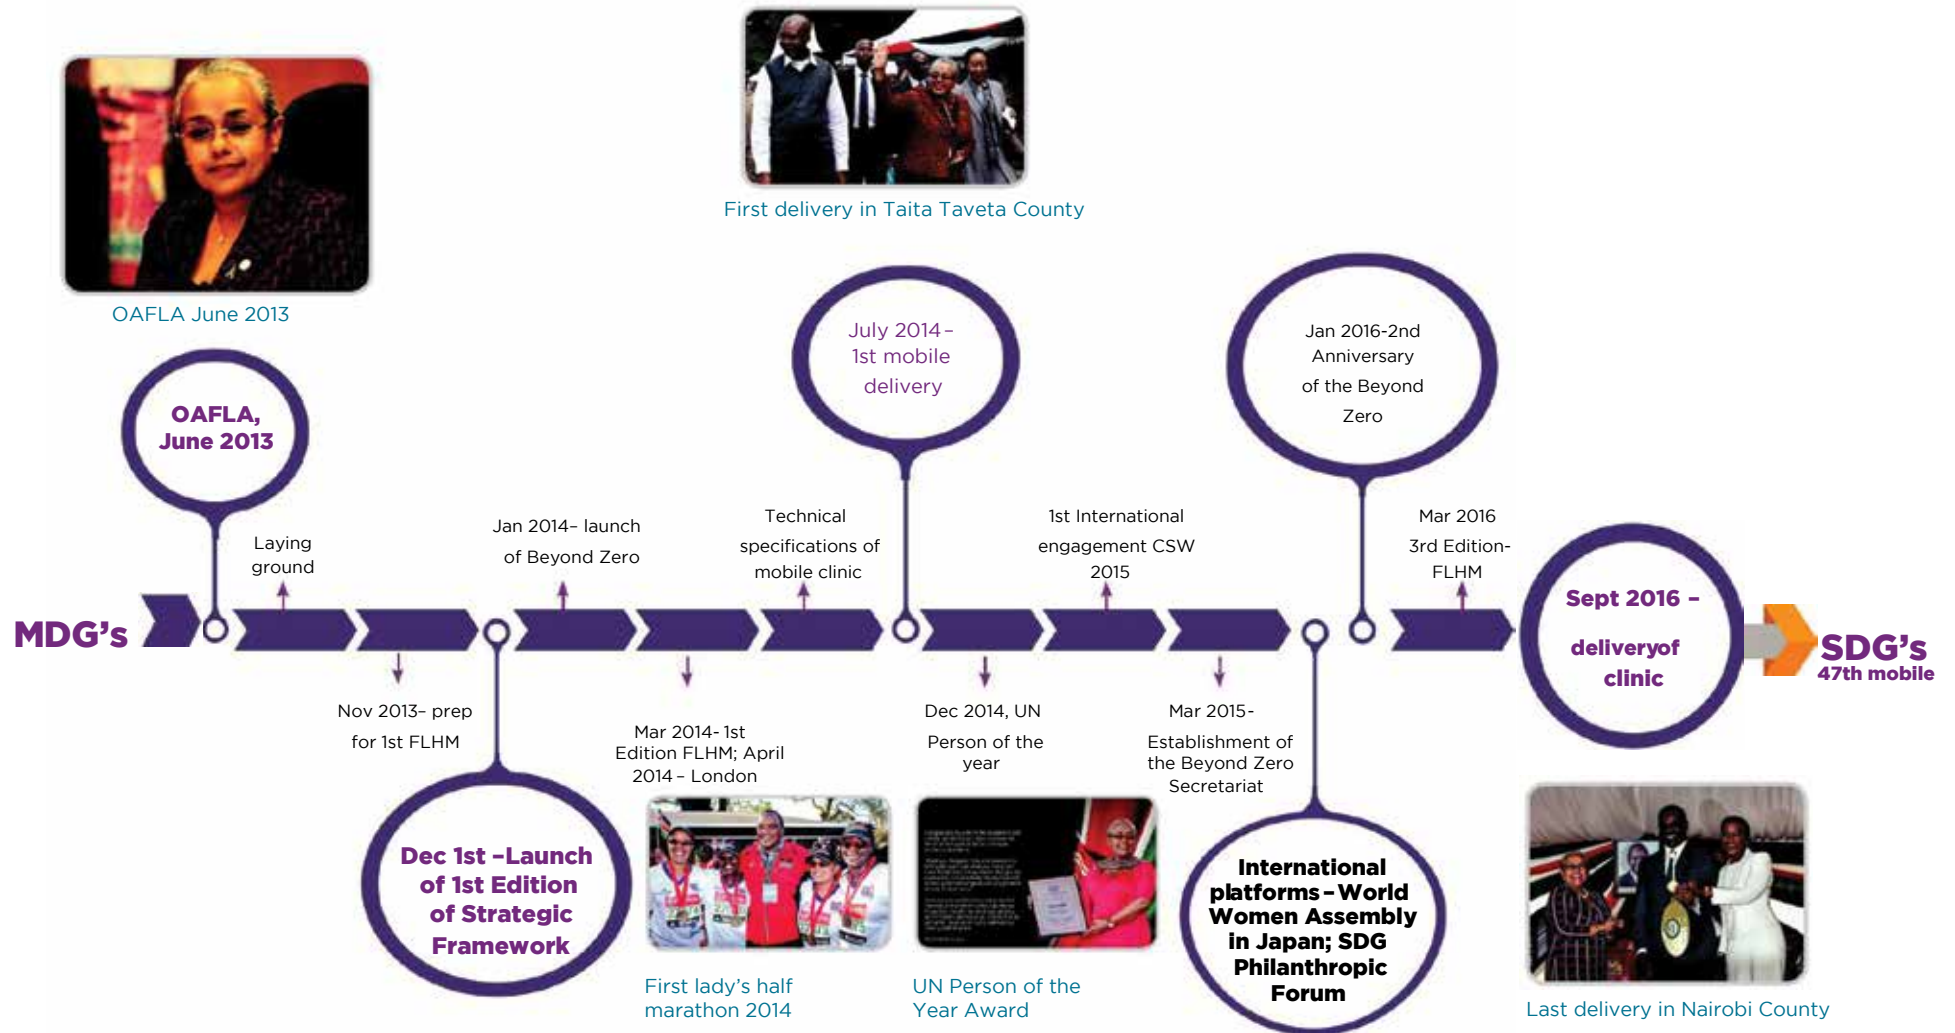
First delivery in Taita Taveta County

OAFLA June 2013

OAFLA, June 2013

July 2014 – 1st mobile delivery

Jan 2016-2nd Anniversary of the Beyond Zero

Laying ground

Jan 2014– launch of Beyond Zero

Technical specifications of mobile clinic

1st International engagement CSW 2015

Mar 2016 3rd Edition- FLHM

MDG's

Sept 2016 – deliveryof clinic

SDG's
47th mobile

Nov 2013– prep for 1st FLHM

Mar 2014- 1st Edition FLHM; April 2014 – London

Dec 2014, UN Person of the year

Mar 2015- Establishment of the Beyond Zero Secretariat

Dec 1st –Launch of 1st Edition of Strategic Framework

First lady's half marathon 2014

UN Person of the Year Award

International platforms – World Women Assembly in Japan; SDG Philanthropic Forum

Last delivery in Nairobi County